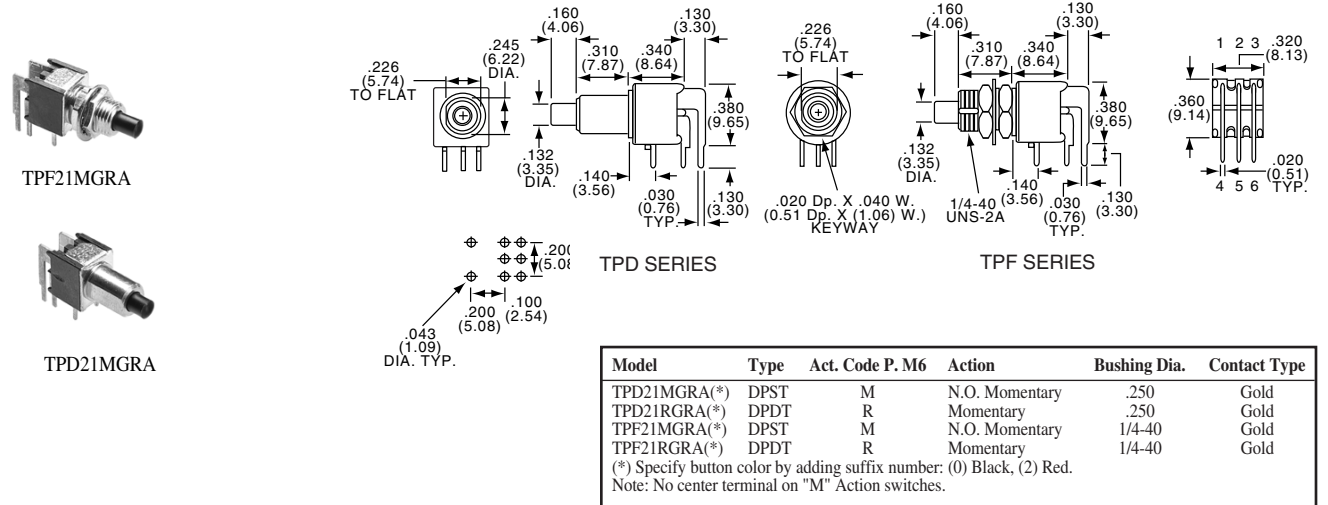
TPF21MGRA

TPD21MGRA

.226 (5.74) TO FLAT

.245 (6.22) DIA.

.160 (4.06)

.310 (7.87)

.340 (8.64)

.130 (3.30)

.380 (9.65)

.132 (3.35) DIA.

.140 (3.56)

.030 (0.76) TYP.

.130 (3.30)

.226 (5.74) TO FLAT

.020 Dp. X .040 W. (0.51 Dp. X (1.06) W.) KEYWAY

.160 (4.06)

.310 (7.87)

.340 (8.64)

.130 (3.30)

.380 (9.65)

.132 (3.35) DIA.

1/4-40 UNS-2A

.140 (3.56)

.030 (0.76) TYP.

.130 (3.30)

1 2 3

.320 (8.13)

.360 (9.14)

4 5 6

.020 (0.51) TYP.

.200 (5.08

.200 (5.08)

.100 (2.54)

.043 (1.09) DIA. TYP.

TPD SERIES

TPF SERIES

| Model | Type | Act. Code P. M6 | Action | Bushing Dia. | Contact Type |
|---|---|---|---|---|---|
| TPD21MGRA(*) | DPST | M | N.O. Momentary | .250 | Gold |
| TPD21RGRA(*) | DPDT | R | Momentary | .250 | Gold |
| TPF21MGRA(*) | DPST | M | N.O. Momentary | 1/4-40 | Gold |
| TPF21RGRA(*) | DPDT | R | Momentary | 1/4-40 | Gold |

(*) Specify button color by adding suffix number: (0) Black, (2) Red.
Note: No center terminal on "M" Action switches.